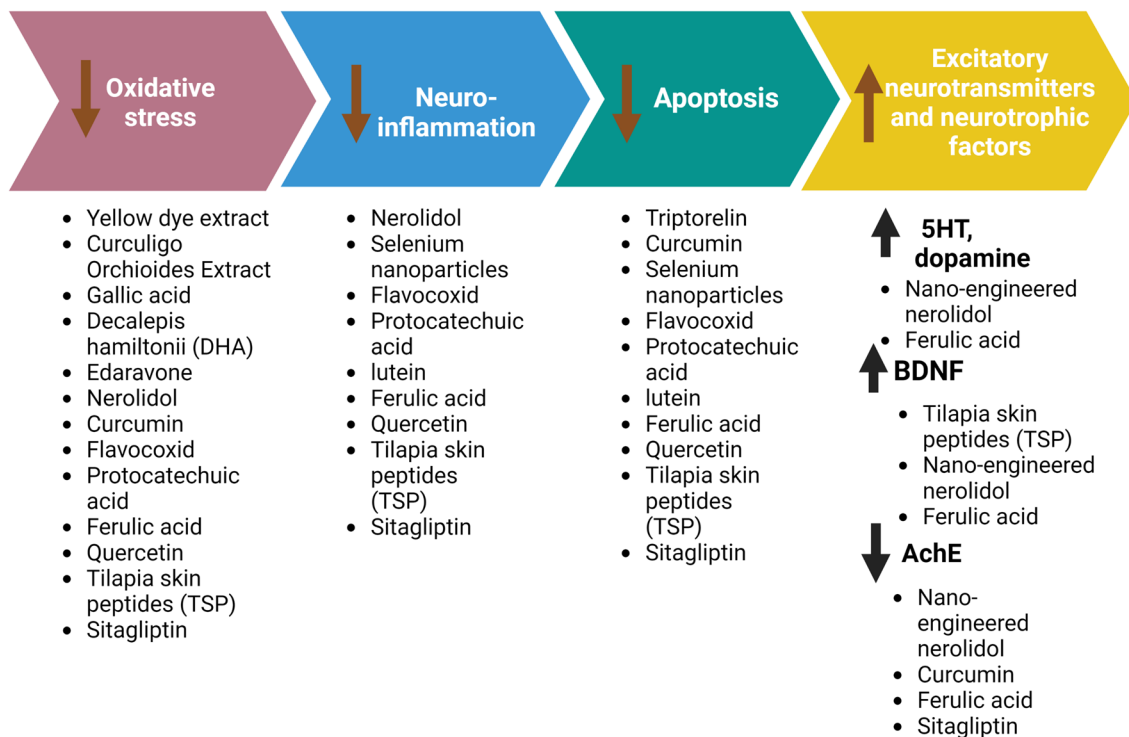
Oxidative stress

Neuro-inflammation

Apoptosis

Excitatory neurotransmitters and neurotrophic factors

- Yellow dye extract
- Curculigo Orchioides Extract
- Gallic acid
- Decalepis hamiltonii (DHA)
- Edaravone
- Nerolidol
- Curcumin
- Flavocoxid
- Protocatechuic acid
- Ferulic acid
- Quercetin
- Tilapia skin peptides (TSP)
- Sitagliptin

- Nerolidol
- Selenium nanoparticles
- Flavocoxid
- Protocatechuic acid
- lutein
- Ferulic acid
- Quercetin
- Tilapia skin peptides (TSP)
- Sitagliptin

- Triptorelin
- Curcumin
- Selenium nanoparticles
- Flavocoxid
- Protocatechuic acid
- lutein
- Ferulic acid
- Quercetin
- Tilapia skin peptides (TSP)
- Sitagliptin

5HT, dopamine
- Nano-engineered nerolidol
- Ferulic acid

BDNF
- Tilapia skin peptides (TSP)
- Nano-engineered nerolidol
- Ferulic acid

AchE
- Nano-engineered nerolidol
- Curcumin
- Ferulic acid
- Sitagliptin